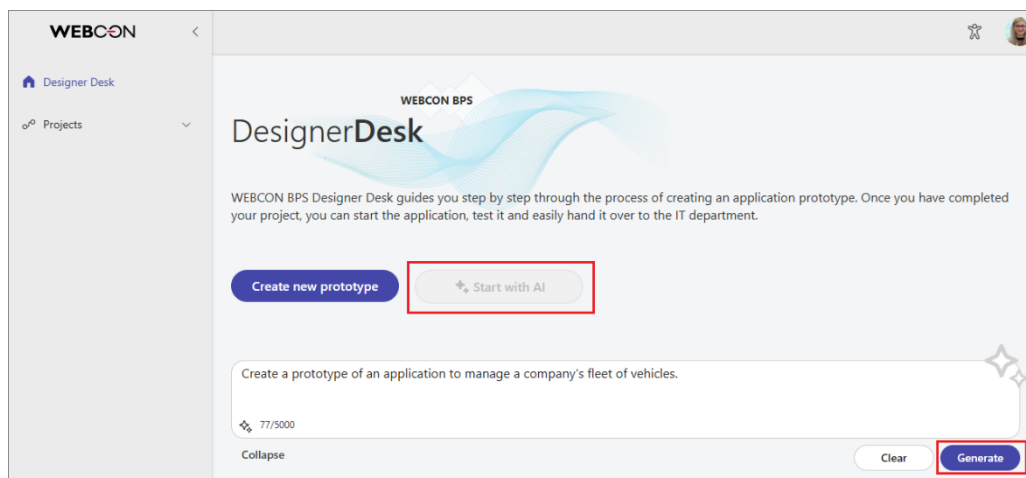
WEBCON

Designer Desk

Projects

WEBCON BPS

DesignerDesk

WEBCON BPS Designer Desk guides you step by step through the process of creating an application prototype. Once you have completed your project, you can start the application, test it and easily hand it over to the IT department.

Create new prototype

Start with AI

Create a prototype of an application to manage a company's fleet of vehicles.

77/5000

Collapse

Clear

Generate